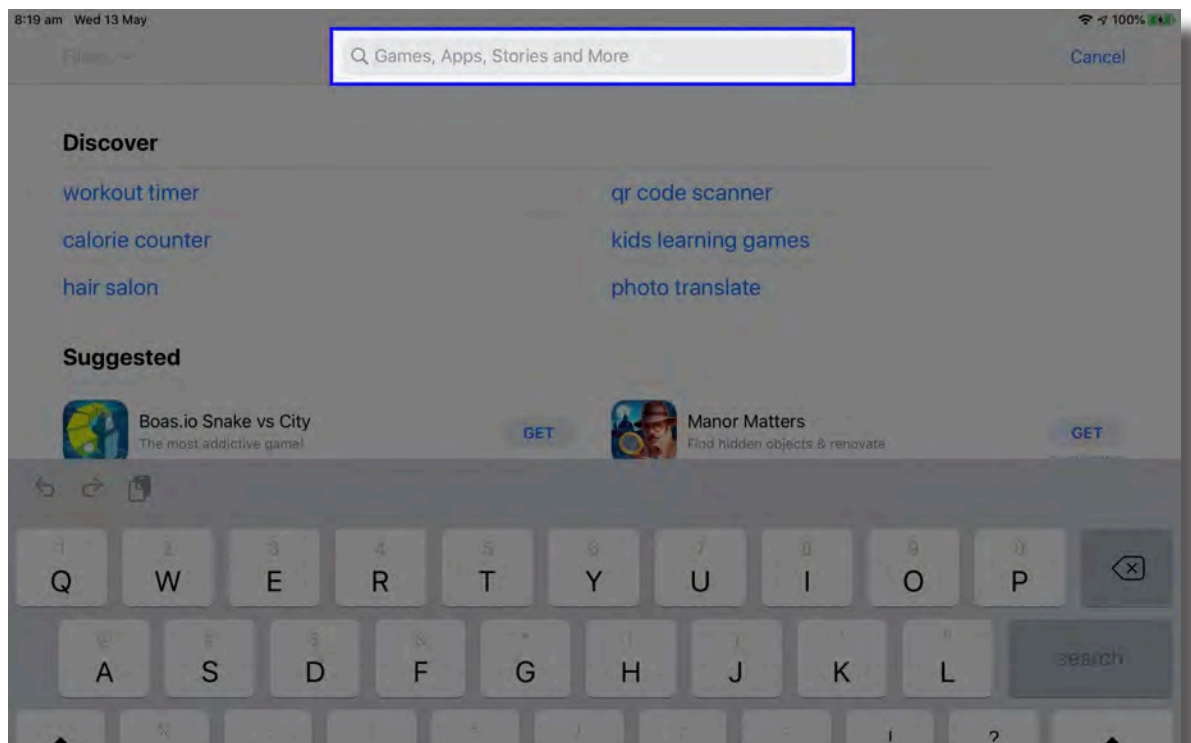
8:19 am Wed 13 May

100%

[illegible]

Games, Apps, Stories and More

Cancel

Discover

workout timer

qr code scanner

calorie counter

kids learning games

hair salon

photo translate

Suggested

Boas.io Snake vs City
The most addictive game!

GET

Manor Matters
Find hidden objects & renovate

GET

1 2 3 4 5 6 7 8 9 0
Q W E R T Y U I O P

@ # $ & * ( ) ' "
A S D F G H J K L

search

! ?